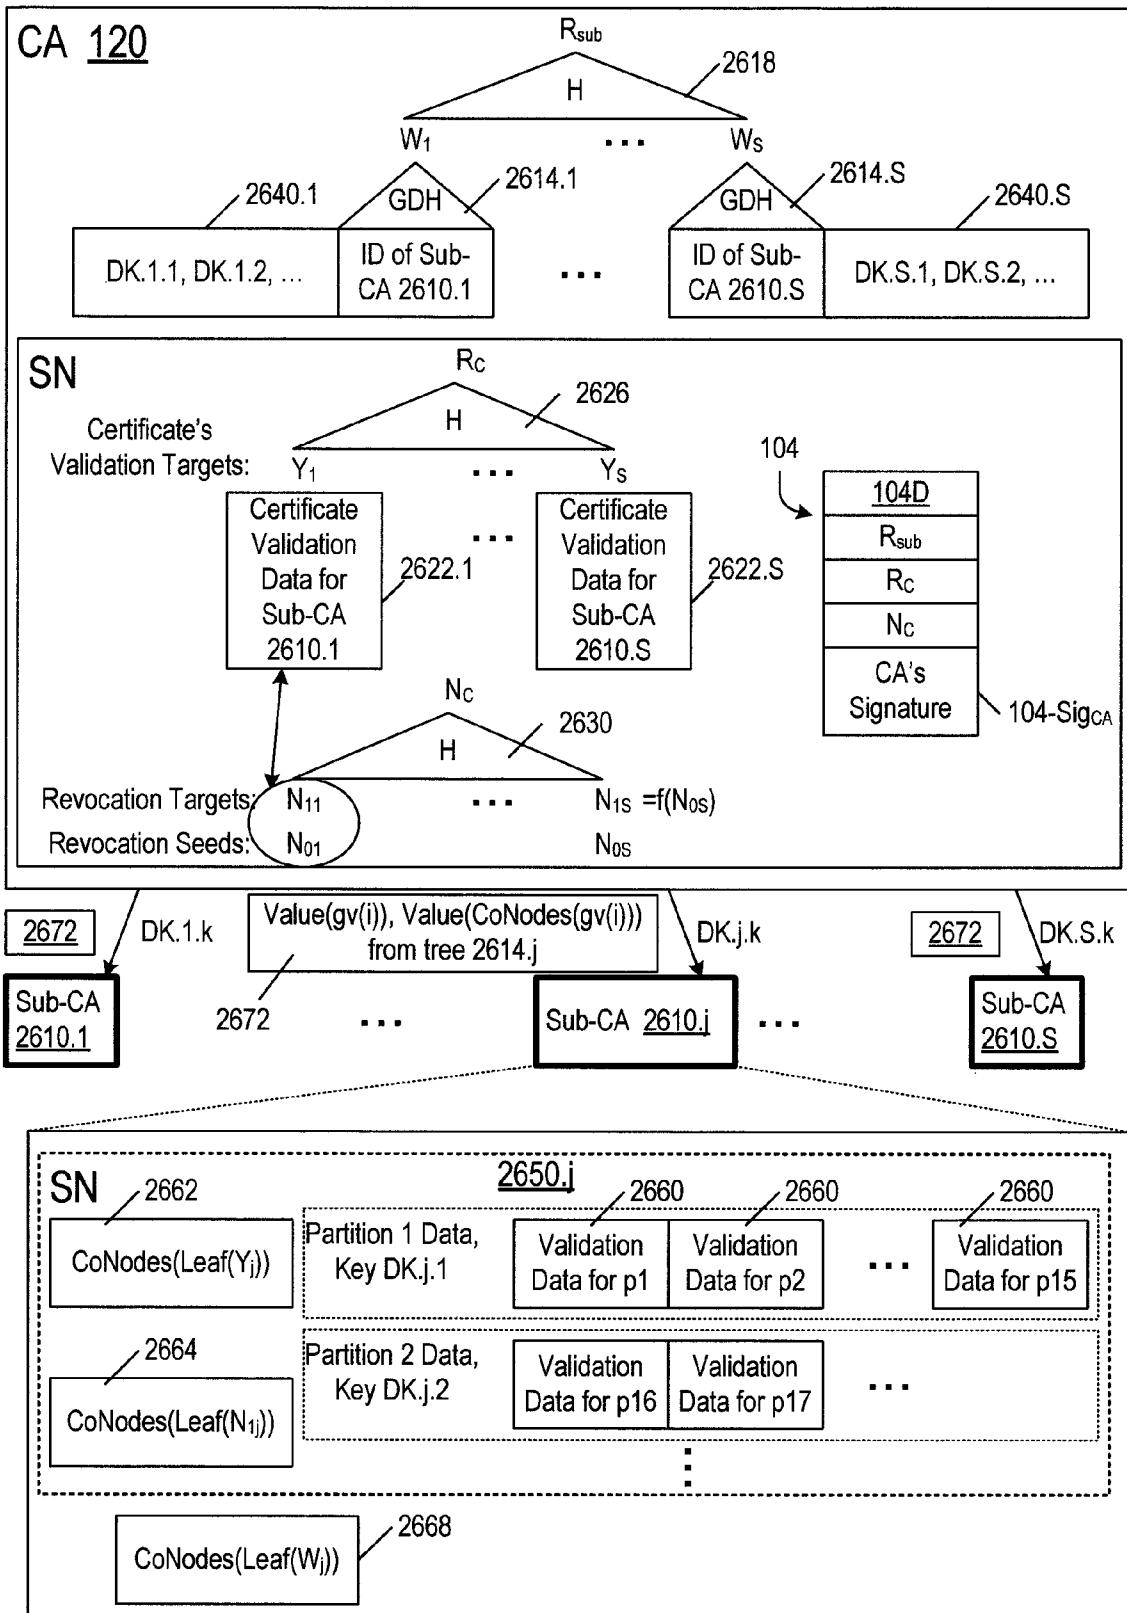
CA 120

$R_{sub}$

2618

H

$W_1$ ... $W_S$

2640.1

GDH

2614.1

2614.S

GDH

2640.S

DK.1.1, DK.1.2, ...

ID of Sub-CA 2610.1

...

ID of Sub-CA 2610.S

DK.S.1, DK.S.2, ...

SN

$R_C$

2626

H

Certificate's Validation Targets: $Y_1$ ... $Y_S$

104

Certificate Validation Data for Sub-CA 2610.1

2622.1

...

Certificate Validation Data for Sub-CA 2610.S

2622.S

| 104D |
|---|
| $R_{sub}$ |
| $R_C$ |
| $N_C$ |
| CA's Signature |

104-$Sig_{CA}$

$N_C$

2630

H

Revocation Targets: $N_{11}$ ... $N_{1S}$ =f($N_{0S}$)

Revocation Seeds: $N_{01}$ $N_{0S}$

2672

DK.1.k

Value(gv(i)), Value(CoNodes(gv(i))) from tree 2614.j

DK.j.k

2672

DK.S.k

Sub-CA 2610.1

2672

...

Sub-CA 2610.j

...

Sub-CA 2610.S

SN

2650.j

2662

2660

2660

2660

CoNodes(Leaf($Y_j$))

Partition 1 Data, Key DK.j.1

Validation Data for p1

Validation Data for p2

...

Validation Data for p15

2664

CoNodes(Leaf($N_{1j}$))

Partition 2 Data, Key DK.j.2

Validation Data for p16

Validation Data for p17

...

2668

CoNodes(Leaf($W_j$))